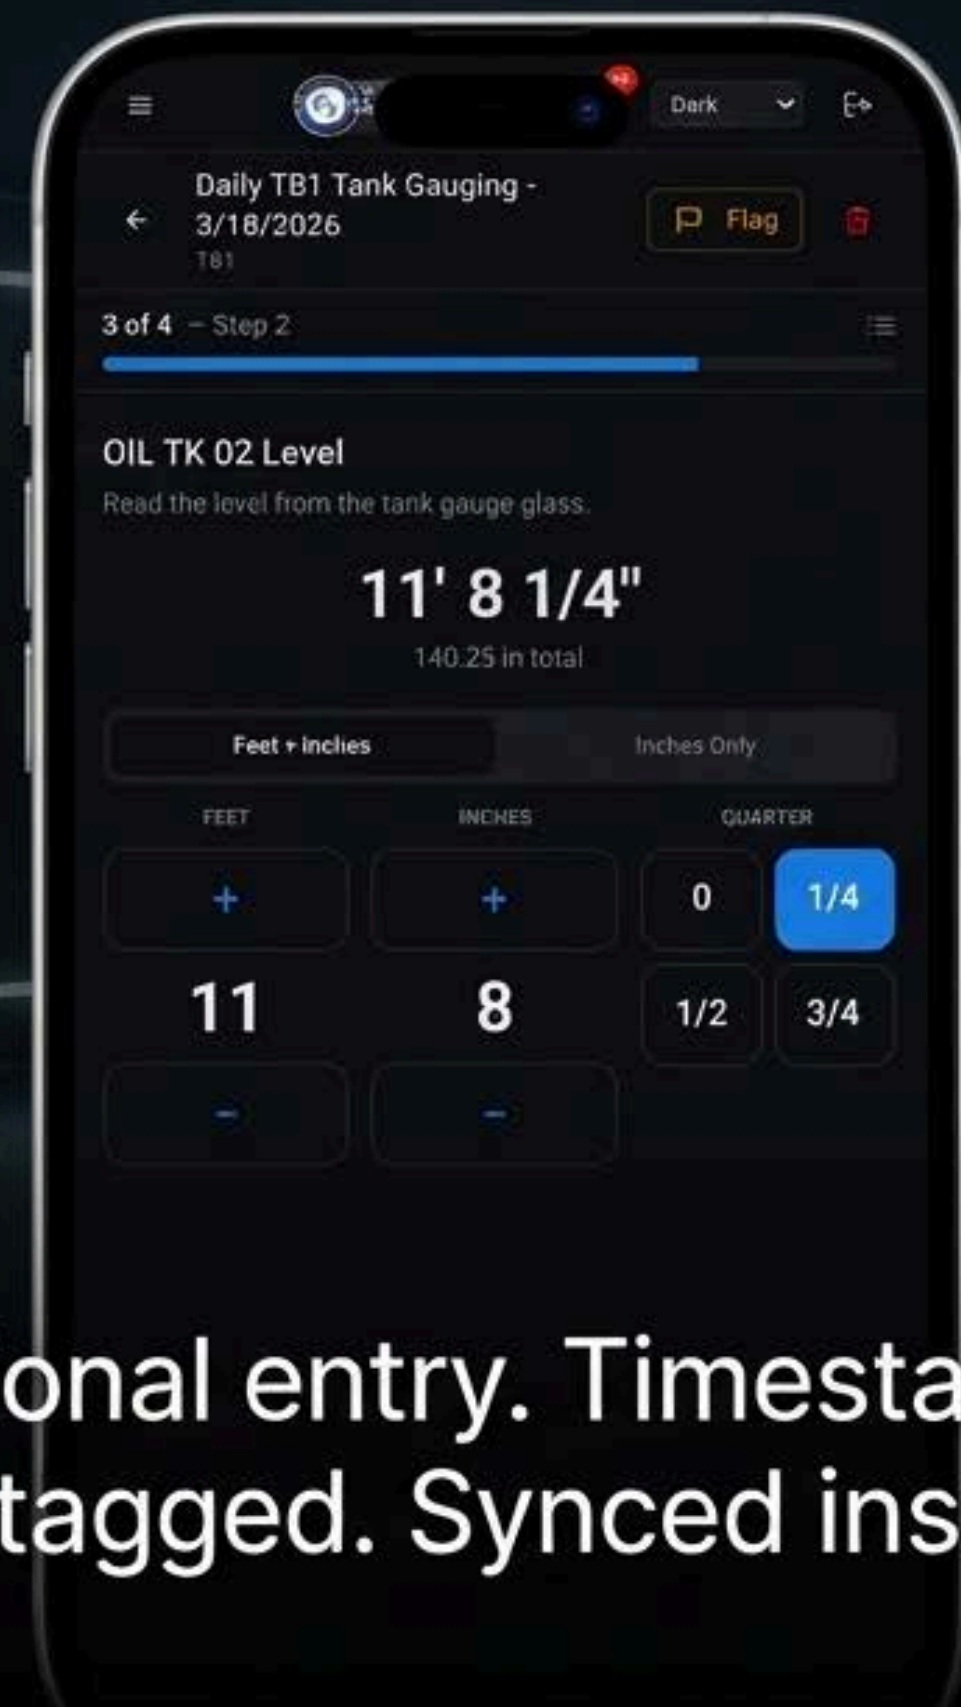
Dark

Daily TB1 Tank Gauging - 3/18/2026
TB1

Flag

3 of 4 – Step 2

OIL TK 02 Level

Read the level from the tank gauge glass.

11' 8 1/4"

140.25 in total

Feet + inches

Inches Only

FEET

INCHES

QUARTER

+

+

0

1/4

11

8

1/2

3/4

–

–

onal entry. Timesta
tagged. Synced ins